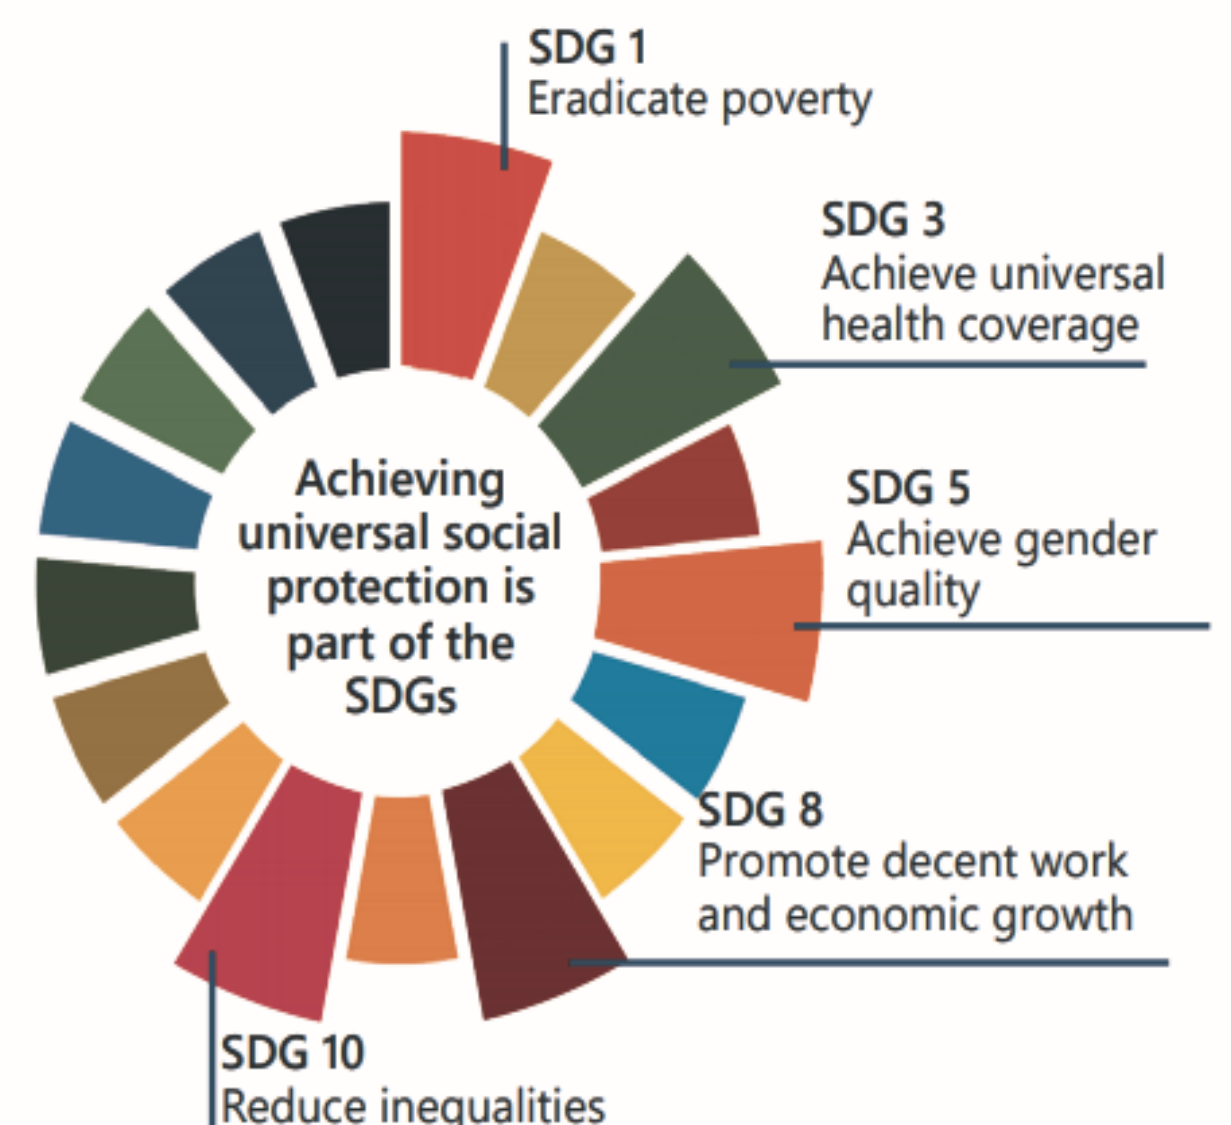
Achieving universal social protection is part of the SDGs

SDG 1
Eradicate poverty

SDG 3
Achieve universal health coverage

SDG 5
Achieve gender quality

SDG 8
Promote decent work and economic growth

SDG 10
Reduce inequalities